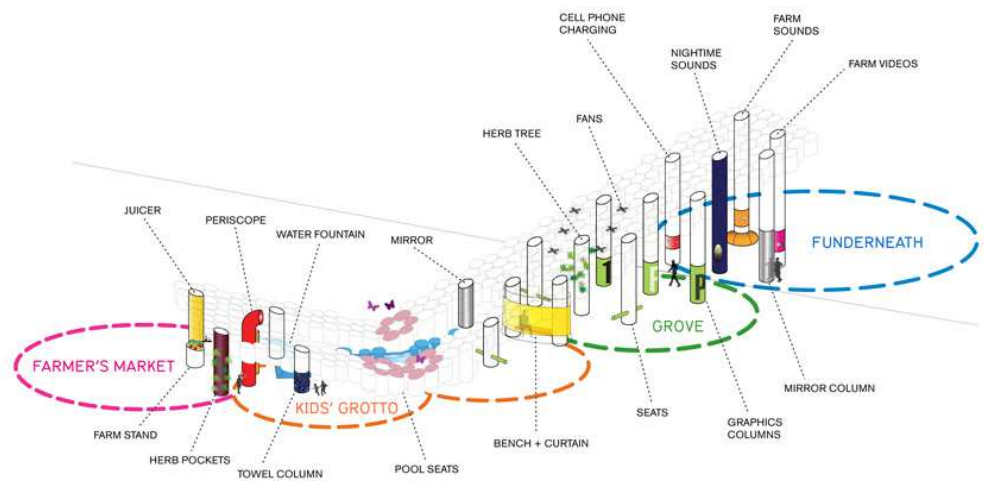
CELL PHONE CHARGING

FARM SOUNDS

NIGHTIME SOUNDS

FARM VIDEOS

FANS

HERB TREE

JUICER

PERISCOPE

WATER FOUNTAIN

MIRROR

FUNDERNEATH

GROVE

FARMER'S MARKET

KIDS' GROTTO

MIRROR COLUMN

FARM STAND

HERB POCKETS

TOWEL COLUMN

POOL SEATS

BENCH + CURTAIN

SEATS

GRAPHICS COLUMNS